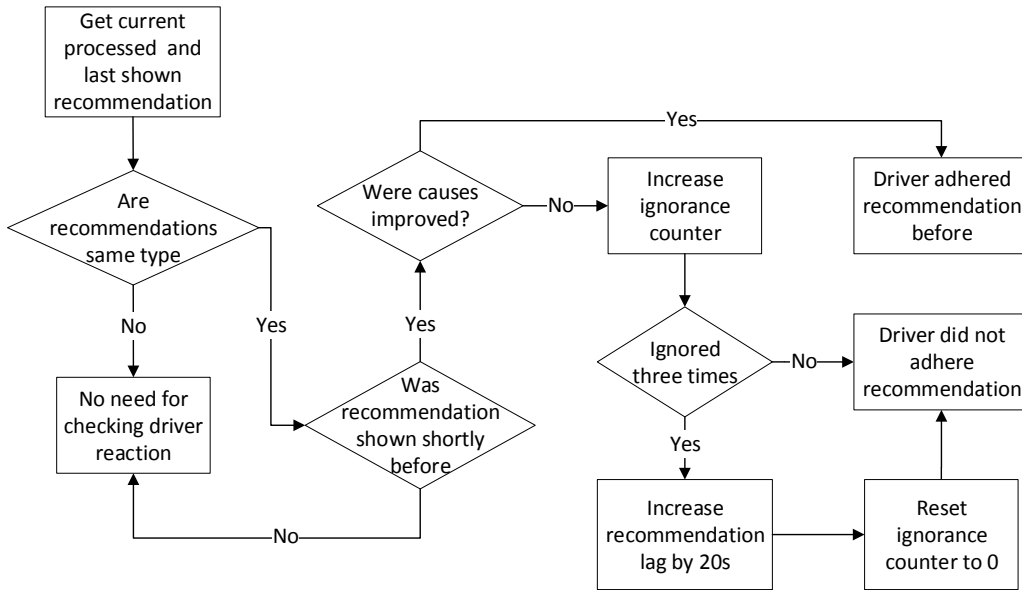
Get current processed and last shown recommendation

Are recommendations same type

No

Yes

No need for checking driver reaction

Was recommendation shown shortly before

No

Yes

Were causes improved?

Yes

No

Increase ignorance counter

Driver adhered recommendation before

Ignored three times

No

Yes

Driver did not adhere recommendation

Increase recommendation lag by 20s

Reset ignorance counter to 0